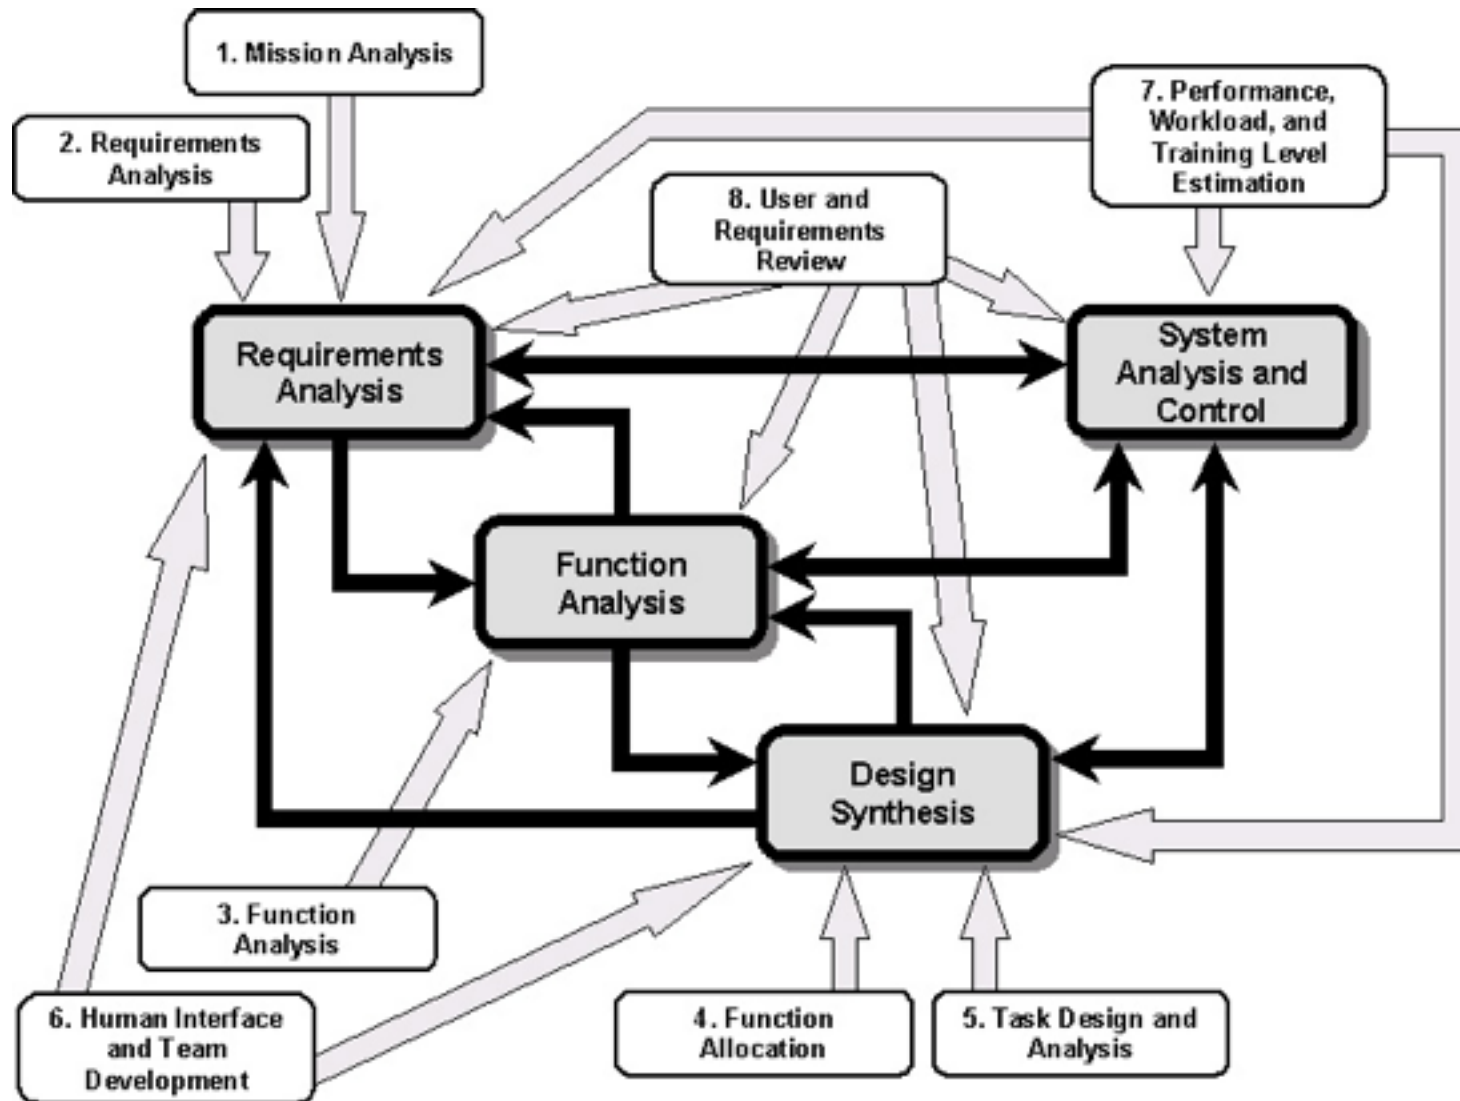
1. Mission Analysis

2. Requirements Analysis

7. Performance, Workload, and Training Level Estimation

8. User and Requirements Review

Requirements Analysis

System Analysis and Control

Function Analysis

Design Synthesis

3. Function Analysis

6. Human Interface and Team Development

4. Function Allocation

5. Task Design and Analysis